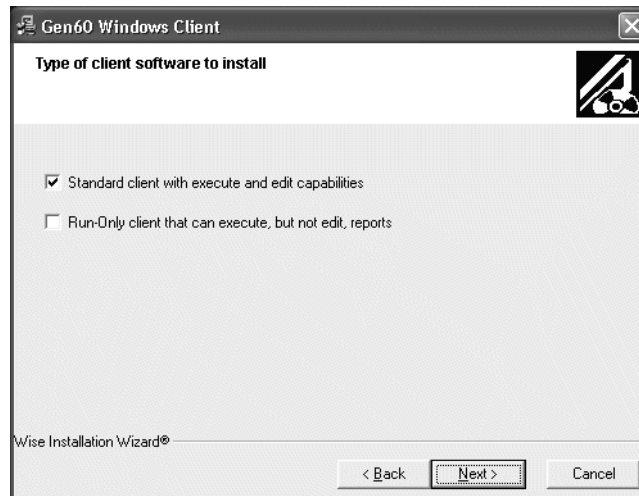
Gen60 Windows Client

Type of client software to install

☑ Standard client with execute and edit capabilities

☐ Run-Only client that can execute, but not edit, reports

Wise Installation Wizard®

< Back

Next >

Cancel